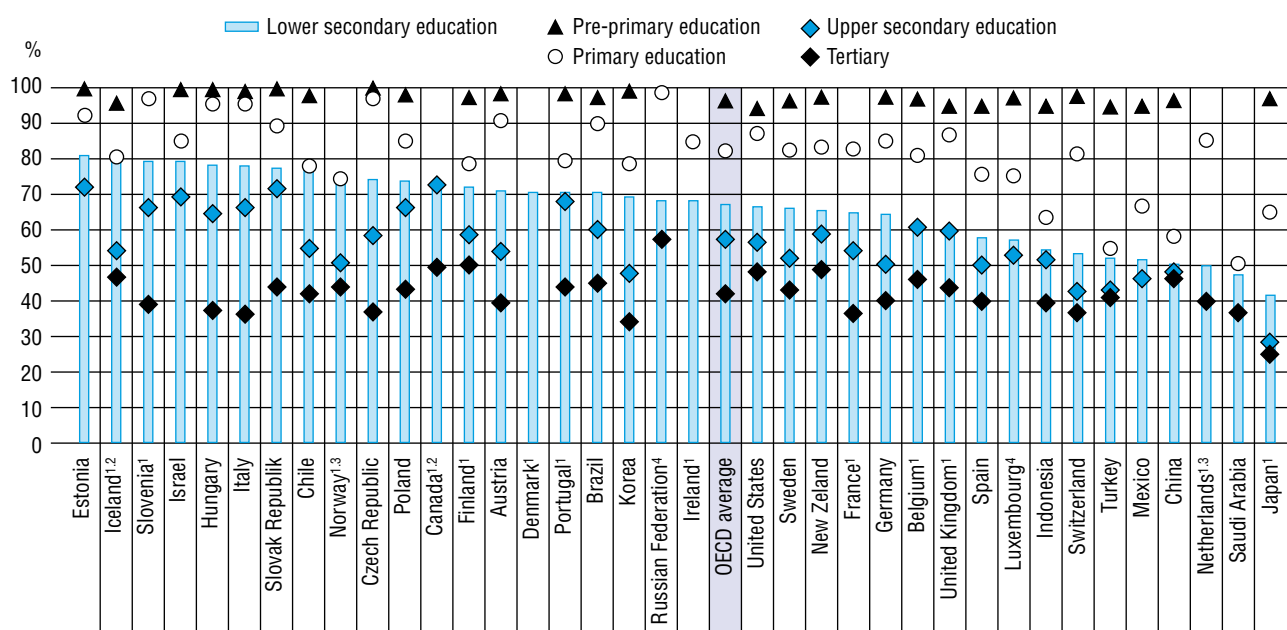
Lower secondary education
Pre-primary education
Primary education
Upper secondary education
Tertiary

%
100
90
80
70
60
50
40
30
20
10
0

Estonia
Iceland$^{1,2}$
Slovenia$^{1}$
Israel
Hungary
Italy
Slovak Republic
Chile
Norway$^{1,3}$
Czech Republic
Poland
Canada$^{1,2}$
Finland$^{1}$
Austria
Denmark$^{1}$
Portugal$^{1}$
Brazil
Korea
Russian Federation$^{4}$
Ireland$^{1}$
OECD average
United States
Sweden
New Zeland
France$^{1}$
Germany
Belgium$^{1}$
United Kingdom$^{1}$
Spain
Luxembourg$^{4}$
Indonesia
Switzerland
Turkey
Mexico
China
Netherlands$^{1,3}$
Saudi Arabia
Japan$^{1}$